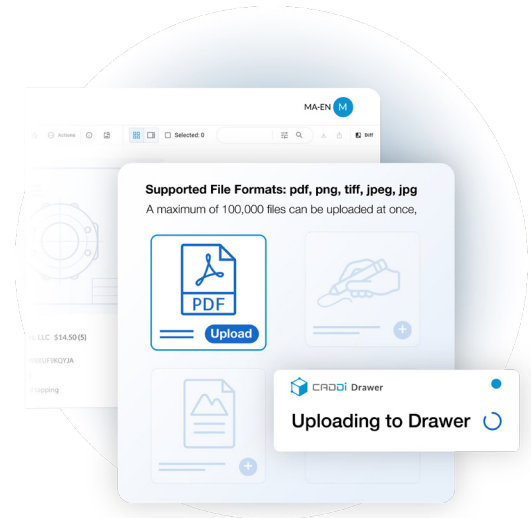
MA-EN M

Actions

Selected: 0

Diff

L LLC $14.50 (5)

SEUFIKQYJA

ipping

Supported File Formats: pdf, png, tiff, jpeg, jpg

A maximum of 100,000 files can be uploaded at once,

PDF

Upload

CADDi Drawer

Uploading to Drawer